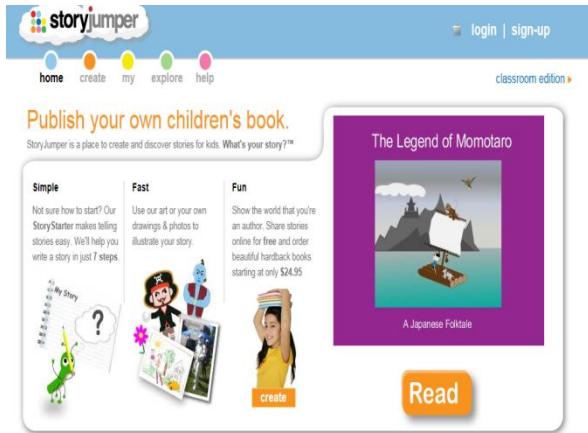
storyjumper

login | sign-up

home create my explore help

classroom edition ▸

Publish your own children's book.

StoryJumper is a place to create and discover stories for kids. What's your story?™

Simple

Not sure how to start? Our StoryStarter makes telling stories easy. We'll help you write a story in just 7 steps.

My Story

?

Fast

Use our art or your own drawings & photos to illustrate your story.

Fun

Show the world that you're an author. Share stories online for free and order beautiful hardback books starting at only $24.95

create

The Legend of Momotaro

A Japanese Folktale

Read